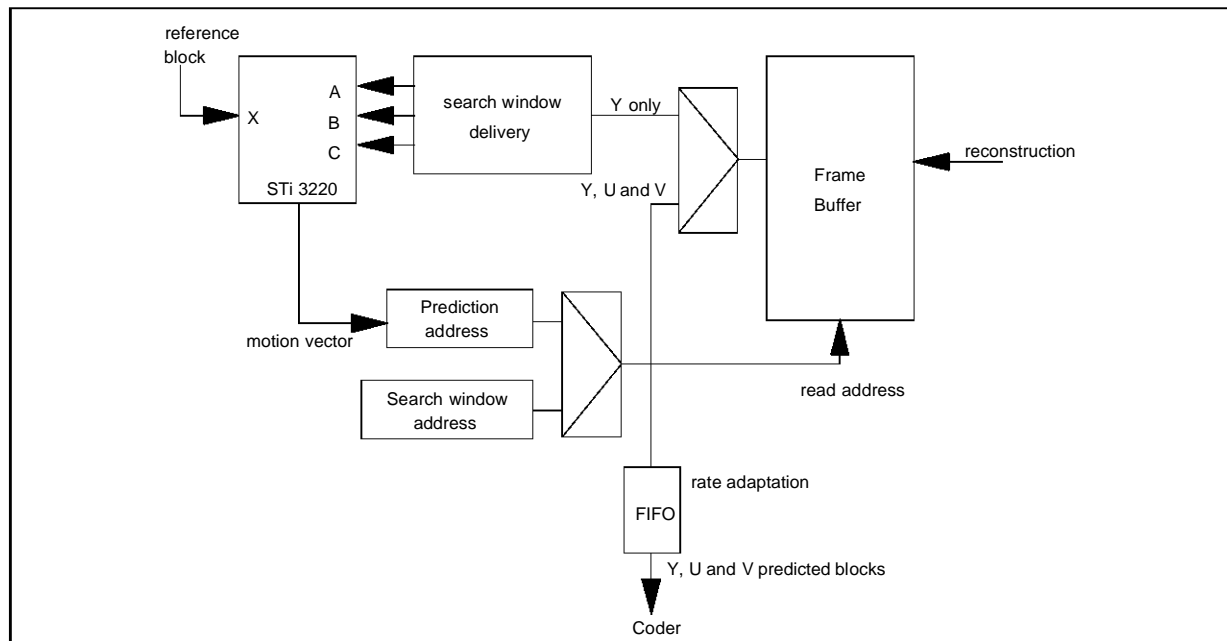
reference block

X

A

B

C

STi 3220

search window delivery

Y only

Y, U and V

Frame Buffer

reconstruction

motion vector

Prediction address

Search window address

read address

rate adaptation

FIFO

Y, U and V predicted blocks

Coder